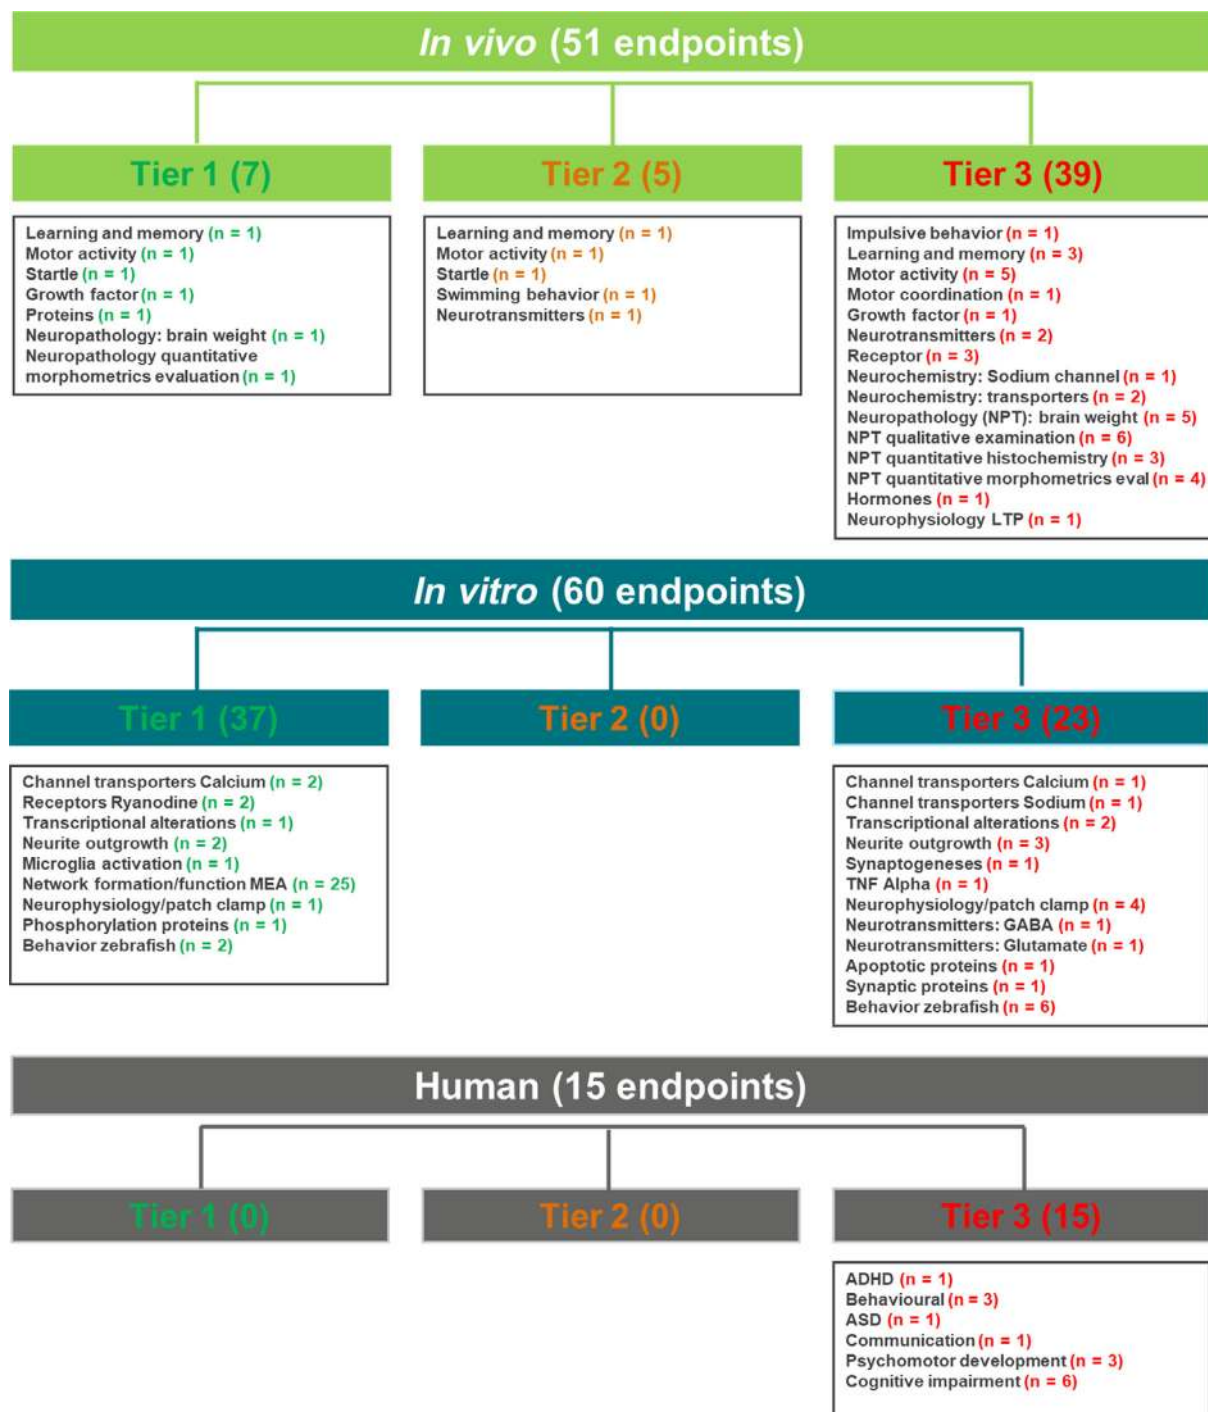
In vivo (51 endpoints)

Tier 1 (7)

Learning and memory (n = 1)
Motor activity (n = 1)
Startle (n = 1)
Growth factor (n = 1)
Proteins (n = 1)
Neuropathology: brain weight (n = 1)
Neuropathology quantitative morphometrics evaluation (n = 1)

Tier 2 (5)

Learning and memory (n = 1)
Motor activity (n = 1)
Startle (n = 1)
Swimming behavior (n = 1)
Neurotransmitters (n = 1)

Tier 3 (39)

Impulsive behavior (n = 1)
Learning and memory (n = 3)
Motor activity (n = 5)
Motor coordination (n = 1)
Growth factor (n = 1)
Neurotransmitters (n = 2)
Receptor (n = 3)
Neurochemistry: Sodium channel (n = 1)
Neurochemistry: transporters (n = 2)
Neuropathology (NPT): brain weight (n = 5)
NPT qualitative examination (n = 6)
NPT quantitative histochemistry (n = 3)
NPT quantitative morphometrics eval (n = 4)
Hormones (n = 1)
Neurophysiology LTP (n = 1)

In vitro (60 endpoints)

Tier 1 (37)

Channel transporters Calcium (n = 2)
Receptors Ryanodine (n = 2)
Transcriptional alterations (n = 1)
Neurite outgrowth (n = 2)
Microglia activation (n = 1)
Network formation/function MEA (n = 25)
Neurophysiology/patch clamp (n = 1)
Phosphorylation proteins (n = 1)
Behavior zebrafish (n = 2)

Tier 2 (0)

Tier 3 (23)

Channel transporters Calcium (n = 1)
Channel transporters Sodium (n = 1)
Transcriptional alterations (n = 2)
Neurite outgrowth (n = 3)
Synaptogeneses (n = 1)
TNF Alpha (n = 1)
Neurophysiology/patch clamp (n = 4)
Neurotransmitters: GABA (n = 1)
Neurotransmitters: Glutamate (n = 1)
Apoptotic proteins (n = 1)
Synaptic proteins (n = 1)
Behavior zebrafish (n = 6)

Human (15 endpoints)

Tier 1 (0)

Tier 2 (0)

Tier 3 (15)

ADHD (n = 1)
Behavioural (n = 3)
ASD (n = 1)
Communication (n = 1)
Psychomotor development (n = 3)
Cognitive impairment (n = 6)